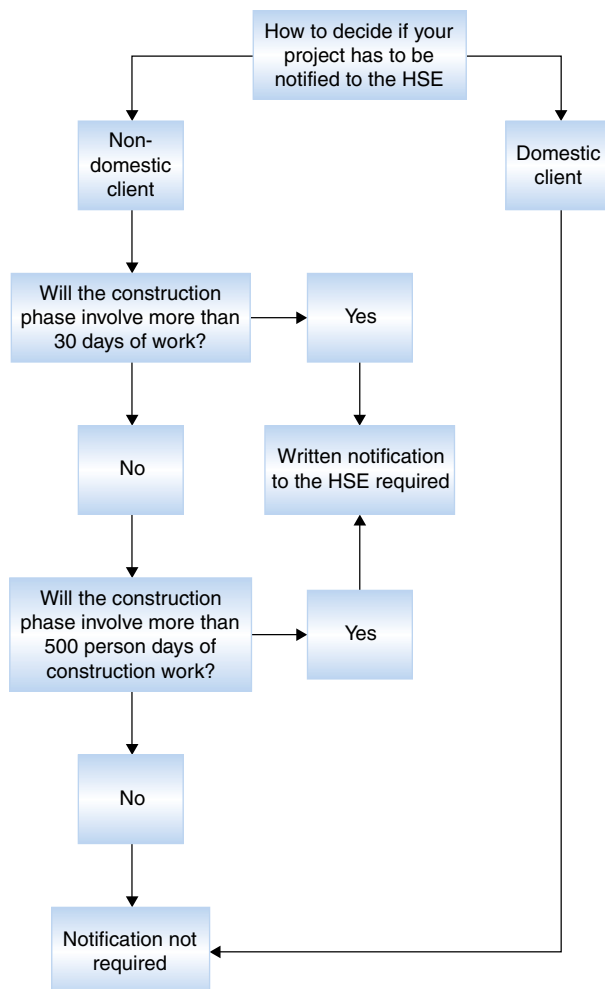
How to decide if your project has to be notified to the HSE

Non-domestic client

Domestic client

Will the construction phase involve more than 30 days of work?

Yes

No

Written notification to the HSE required

Will the construction phase involve more than 500 person days of construction work?

Yes

No

Notification not required